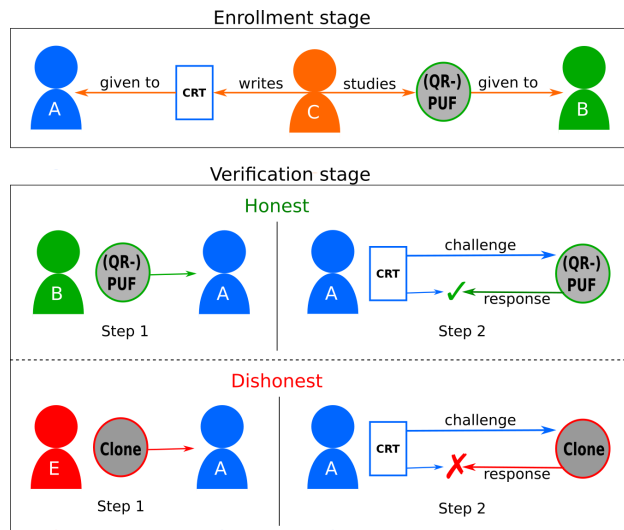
Enrollment stage

A given to CRT writes C studies (QR-) PUF given to B

Verification stage

Honest

B (QR-) PUF A

Step 1

A CRT challenge (QR-) PUF ✓ response

Step 2

Dishonest

E Clone A

Step 1

A CRT challenge Clone ✗ response

Step 2